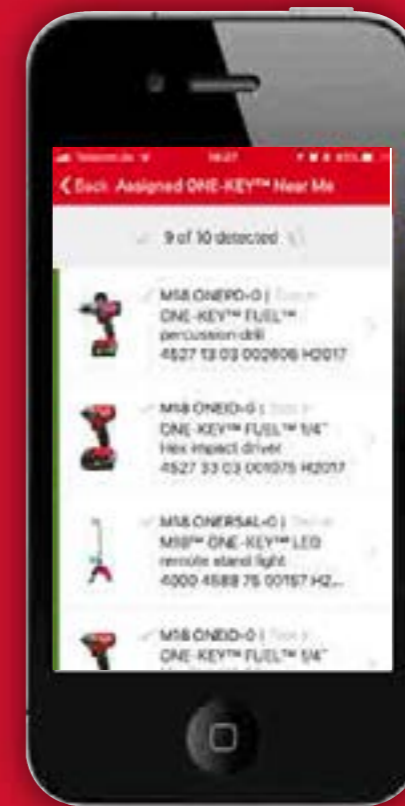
Telekom.de 16:27 45%

Back Assigned ONE-KEY™ Near Me

9 of 10 detected

M18 ONEPD-0 | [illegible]
ONE-KEY™ FUEL™ percussion drill
4527 13 03 002606 H2017

M18 ONEID-0 | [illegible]
ONE-KEY™ FUEL™ 1/4" Hex impact driver
4527 33 03 001075 H2017

M18 ONERSAL-0 | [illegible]
M18™ ONE-KEY™ LED remote stand light
4000 4588 75 00157 H2...

M18 ONEID-0 | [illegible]
ONE-KEY™ FUEL™ 1/4"